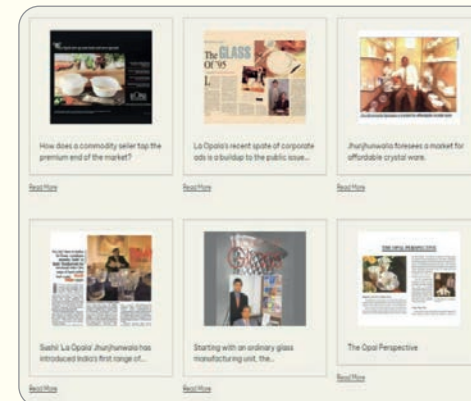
The GLASS OF '95

THE OPAL PERSPECTIVE

How does a commodity seller tap the premium end of the market?

Read More

La Opala's recent spate of corporate ads is a buildup to the public issue...

Read More

Jhunjhunwala foresees a market for affordable crystal ware.

Read More

Sushil 'La Opala' Jhunjhunwala has introduced India's first range of...

Read More

Starting with an ordinary glass manufacturing unit, the...

Read More

The Opal Perspective

Read More